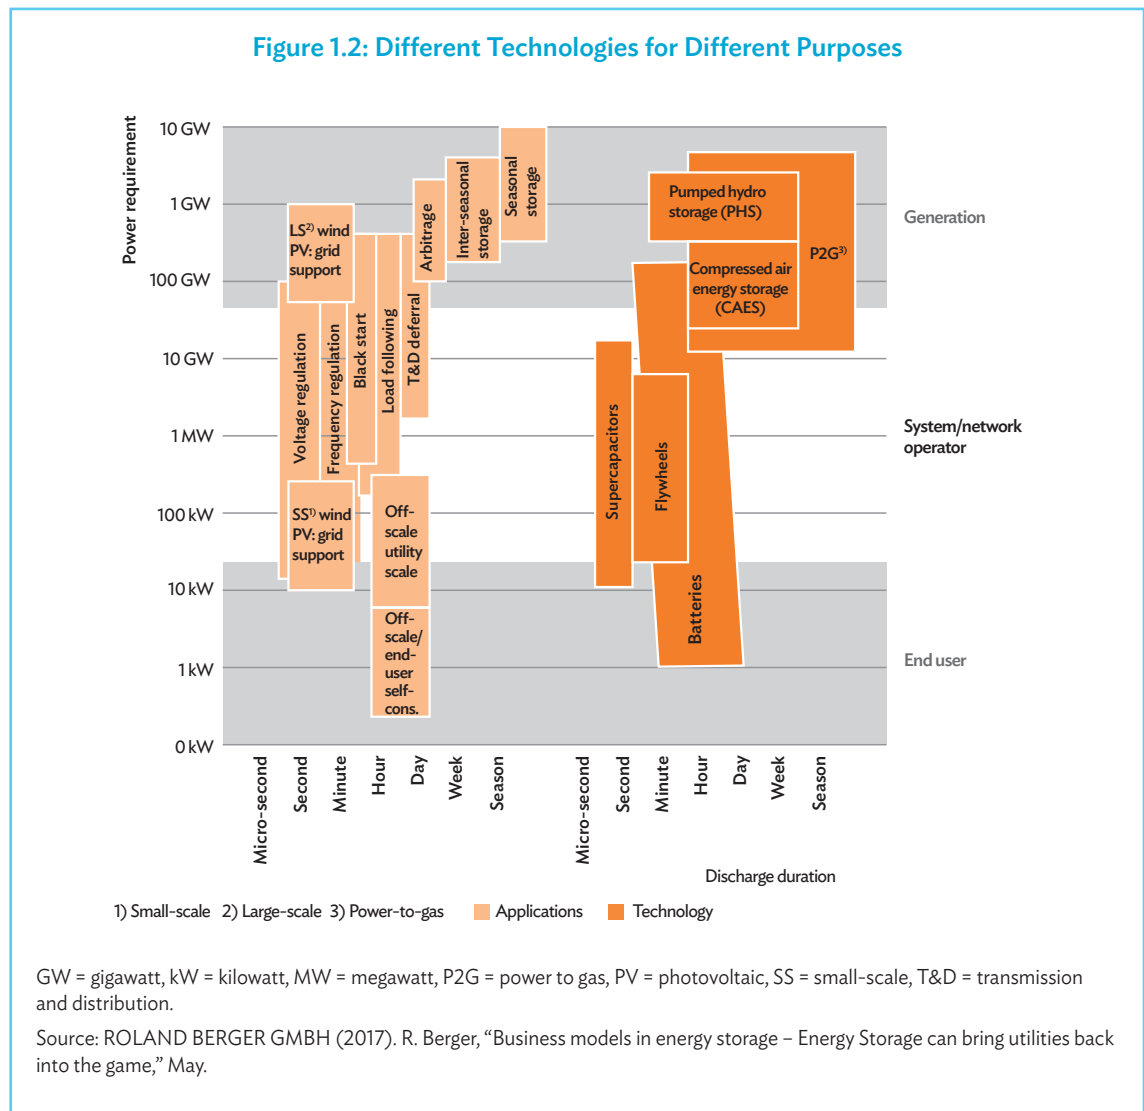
Figure 1.2: Different Technologies for Different Purposes

Power requirement

10 GW
1 GW
100 GW
10 GW
1 MW
100 kW
10 kW
1 kW
0 kW

Generation
System/network operator
End user

LS$^{2)}$ wind PV: grid support
Voltage regulation
Frequency regulation
Black start
Load following
T&D deferral
Arbitrage
Inter-seasonal storage
Seasonal storage
SS$^{1)}$ wind PV: grid support
Off-scale utility scale
Off-scale/ end-user self-cons.

Pumped hydro storage (PHS)
Compressed air energy storage (CAES)
P2G$^{3)}$
Supercapacitors
Flywheels
Batteries

Micro-second
Second
Minute
Hour
Day
Week
Season

Micro-second
Second
Minute
Hour
Day
Week
Season

Discharge duration

1) Small-scale 2) Large-scale 3) Power-to-gas Applications Technology

GW = gigawatt, kW = kilowatt, MW = megawatt, P2G = power to gas, PV = photovoltaic, SS = small-scale, T&D = transmission and distribution.

Source: ROLAND BERGER GMBH (2017). R. Berger, "Business models in energy storage – Energy Storage can bring utilities back into the game," May.